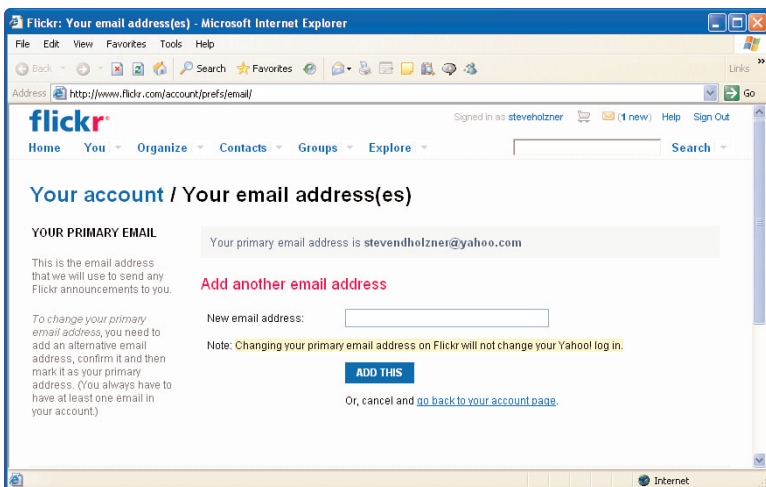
Flickr: Your email address(es) - Microsoft Internet Explorer

File Edit View Favorites Tools Help

Back Search Favorites Links

Address http://www.flickr.com/account/prefs/email/ Go

flickr

Signed in as steveholzner (1 new) Help Sign Out

Home You Organize Contacts Groups Explore Search

Your account / Your email address(es)

YOUR PRIMARY EMAIL

This is the email address that we will use to send any Flickr announcements to you.

To change your primary email address, you need to add an alternative email address, confirm it and then mark it as your primary address. (You always have to have at least one email in your account.)

Your primary email address is stevendholzner@yahoo.com

Add another email address

New email address:

Note: Changing your primary email address on Flickr will not change your Yahoo! log in.

ADD THIS

Or, cancel and go back to your account page.

Internet